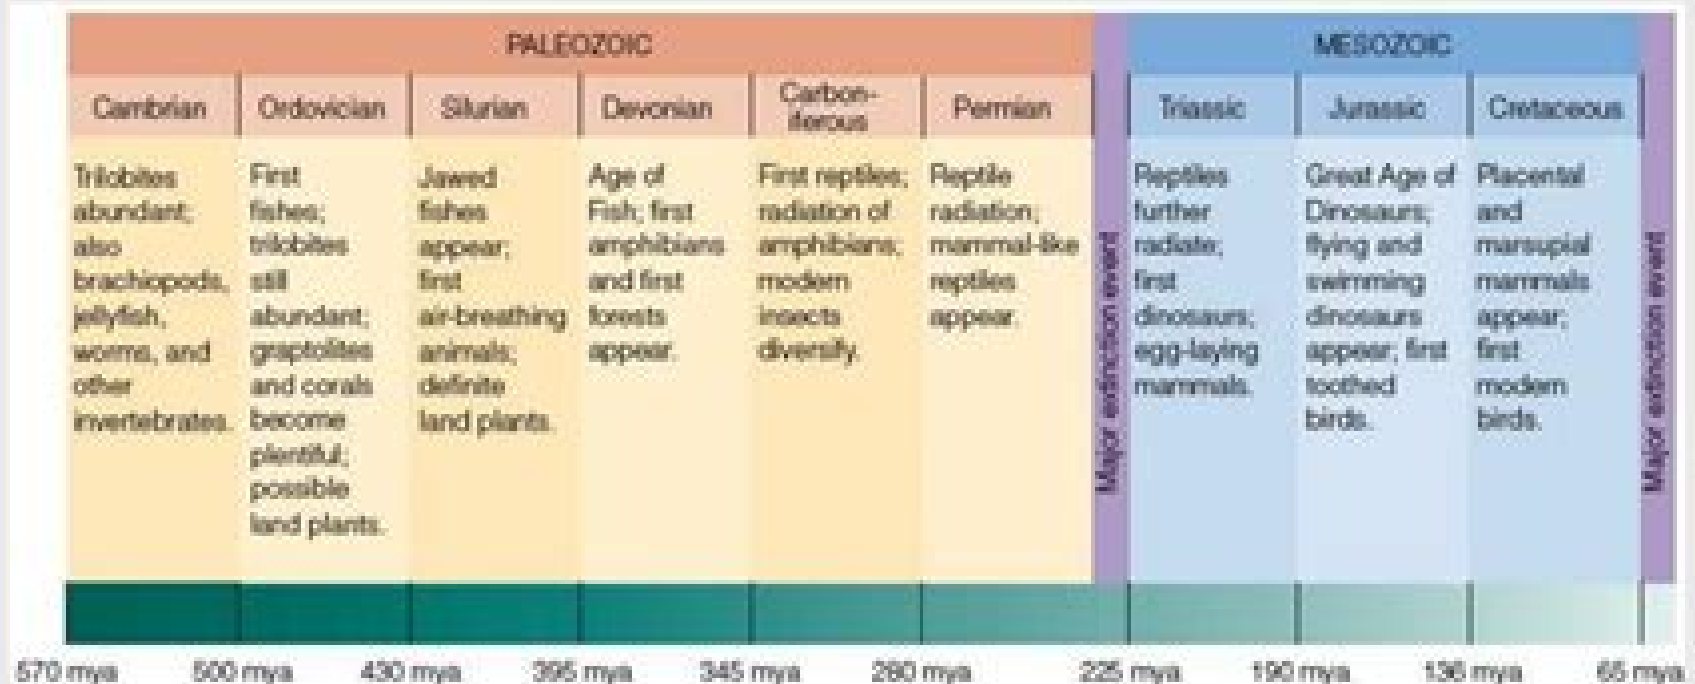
| PALEOZOIC | | | | | | | MESOZOIC | | | |
|---|---|---|---|---|---|---|---|---|---|---|
| Cambrian | Ordovician | Silurian | Devonian | Carboniferous | Permian | | Triassic | Jurassic | Cretaceous | |
| Trilobites abundant; also brachiopods, jellyfish, worms, and other invertebrates. | First fishes; trilobites still abundant; graptolites and corals become plentiful; possible land plants. | Jawed fishes appear; first air-breathing animals; definite land plants. | Age of Fish; first amphibians and first forests appear. | First reptiles; radiation of amphibians; modern insects diversify. | Reptile radiation; mammal-like reptiles appear. | Major extinction event | Reptiles further radiate; first dinosaurs; egg-laying mammals. | Great Age of Dinosaurs; flying and swimming dinosaurs appear; first toothed birds. | Placental and marsupial mammals appear; first modern birds. | Major extinction event |

570 mya 500 mya 430 mya 395 mya 345 mya 280 mya 225 mya 190 mya 136 mya 65 mya